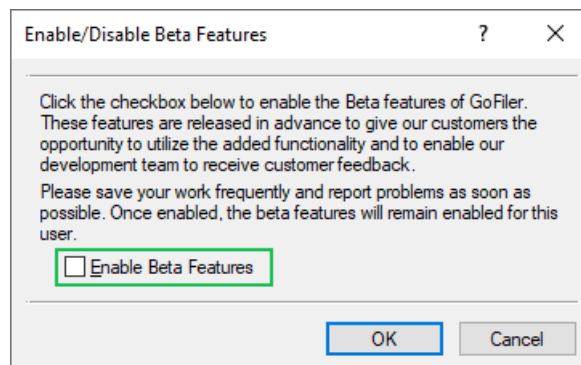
Enable/Disable Beta Features ? ×

Click the checkbox below to enable the Beta features of GoFiler. These features are released in advance to give our customers the opportunity to utilize the added functionality and to enable our development team to receive customer feedback.

Please save your work frequently and report problems as soon as possible. Once enabled, the beta features will remain enabled for this user.

Enable Beta Features

OK Cancel